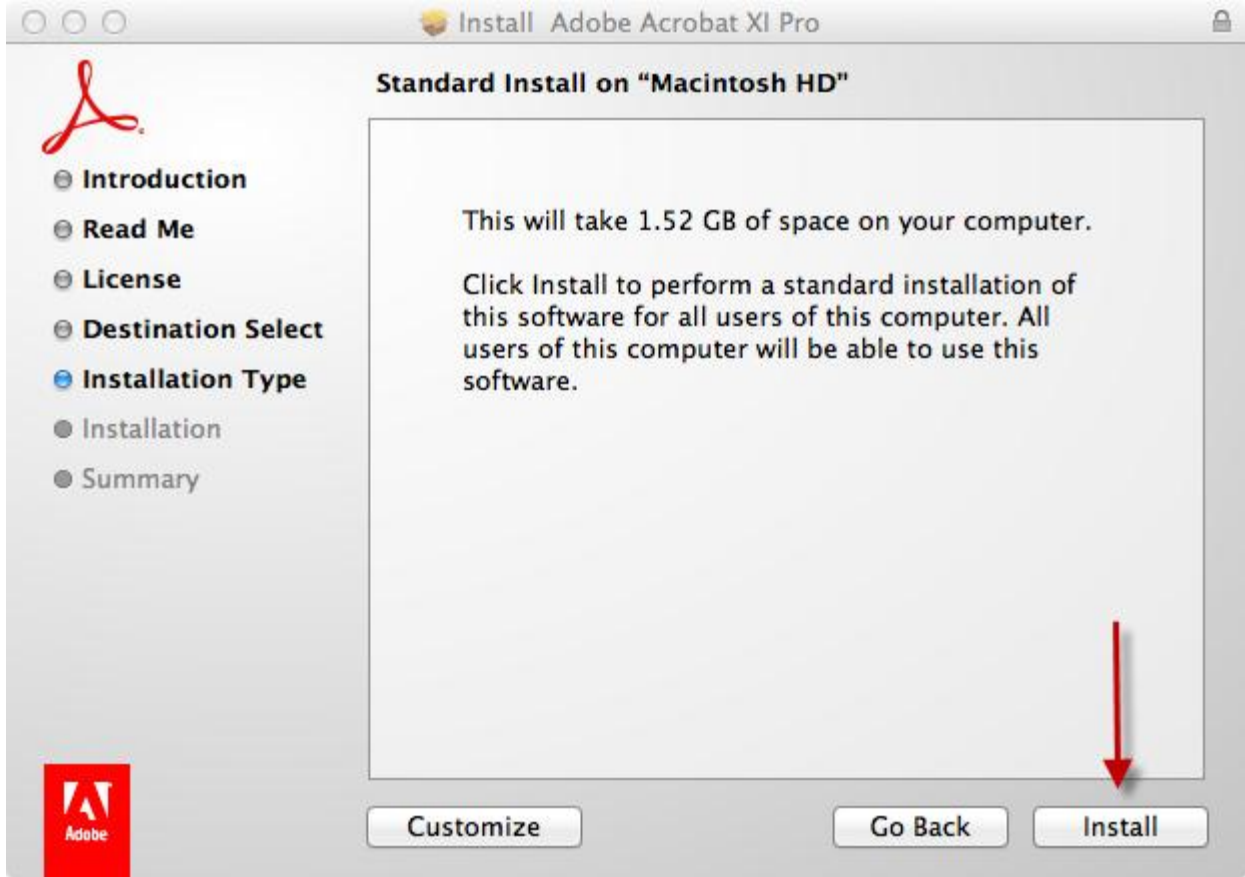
Install Adobe Acrobat XI Pro

Standard Install on “Macintosh HD”

Introduction
Read Me
License
Destination Select
Installation Type
Installation
Summary

This will take 1.52 GB of space on your computer.

Click Install to perform a standard installation of this software for all users of this computer. All users of this computer will be able to use this software.

Adobe

Customize

Go Back

Install